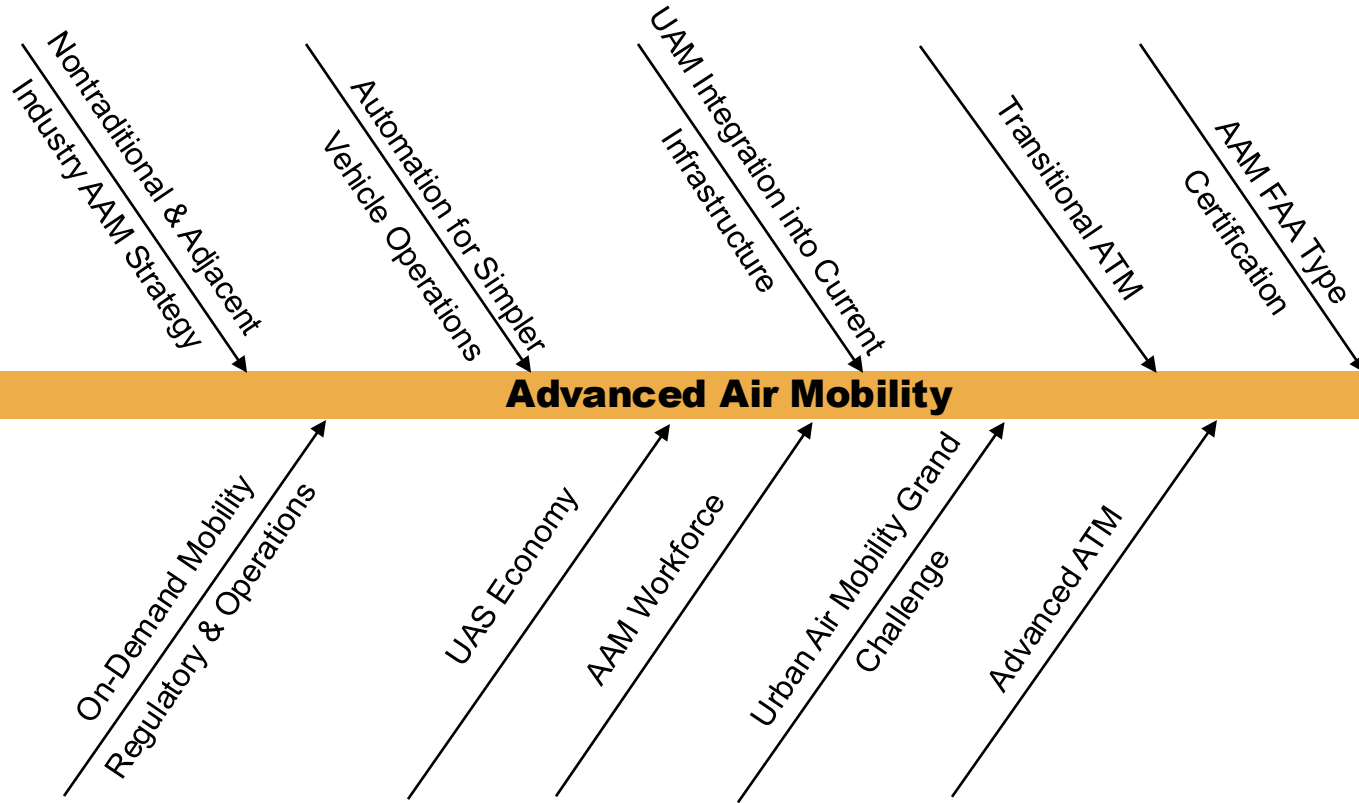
Nontraditional & Adjacent Industry AAM Strategy

Automation for Simpler Vehicle Operations

UAM Integration into Current Infrastructure

Transitional ATM

AAM FAA Type Certification

Advanced Air Mobility

On-Demand Mobility Regulatory & Operations

UAS Economy

AAM Workforce

Urban Air Mobility Grand Challenge

Advanced ATM